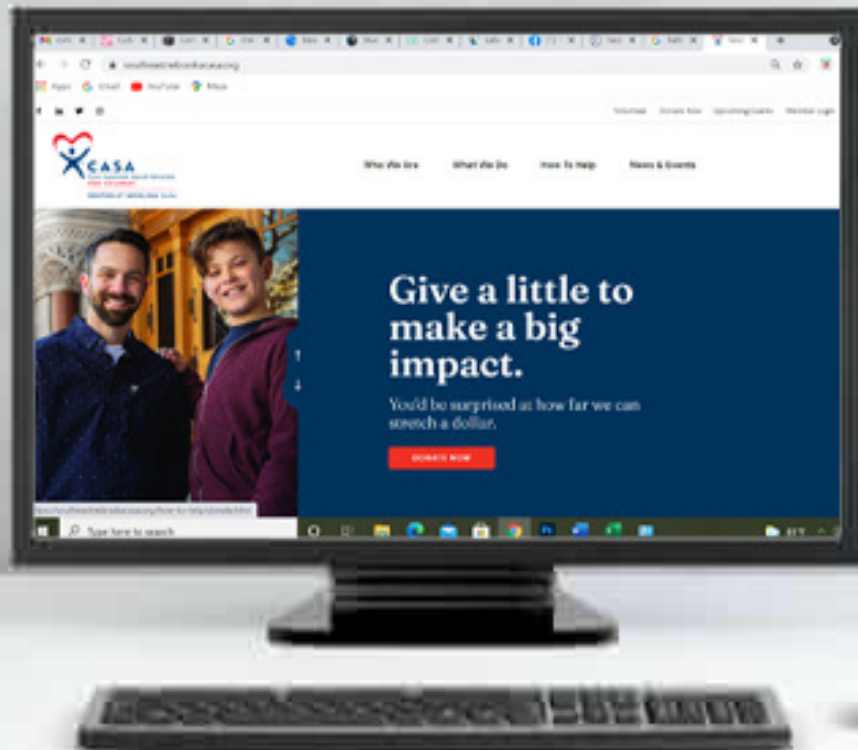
southeastnebraskacasa.org

Apps Gmail YouTube Maps

Volunteer Donate Now Upcoming Events Member Login

CASA

Who We Are What We Do How To Help News & Events

Give a little to make a big impact.

You'd be surprised at how far we can stretch a dollar.

DONATE NOW

Type here to search